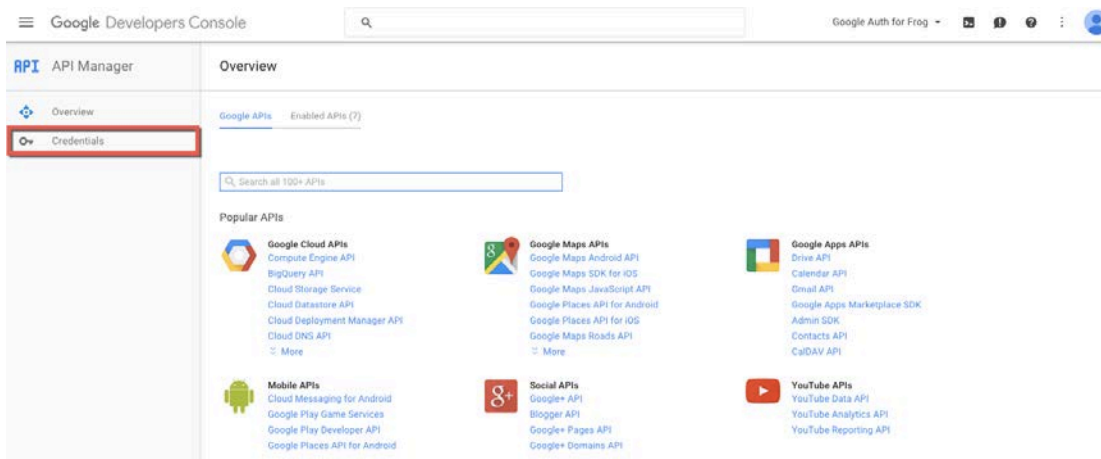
Google Developers Console

Google Auth for Frog

API API Manager

Overview

Overview

Credentials

Google APIs Enabled APIs (7)

Search all 100+ APIs

Popular APIs

Google Cloud APIs
Compute Engine API
BigQuery API
Cloud Storage Service
Cloud Datastore API
Cloud Deployment Manager API
Cloud DNS API
More

Google Maps APIs
Google Maps Android API
Google Maps SDK for iOS
Google Maps JavaScript API
Google Places API for Android
Google Places API for iOS
Google Maps Roads API
More

Google Apps APIs
Drive API
Calendar API
Gmail API
Google Apps Marketplace SDK
Admin SDK
Contacts API
CalDAV API

Mobile APIs
Cloud Messaging for Android
Google Play Game Services
Google Play Developer API
Google Places API for Android

Social APIs
Google+ API
Blogger API
Google+ Pages API
Google+ Domains API

YouTube APIs
YouTube Data API
YouTube Analytics API
YouTube Reporting API